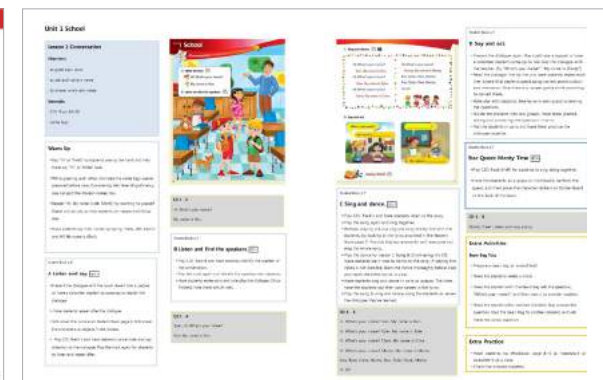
Unit 1 School

Lesson 1 Community

Objectives

Warm Up

A Listen and say

B Listen and find the speakers

C Sing and dance

D Say and act

Bee Queen Money Time

Extra Activities

Extra Practice

1 School

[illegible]